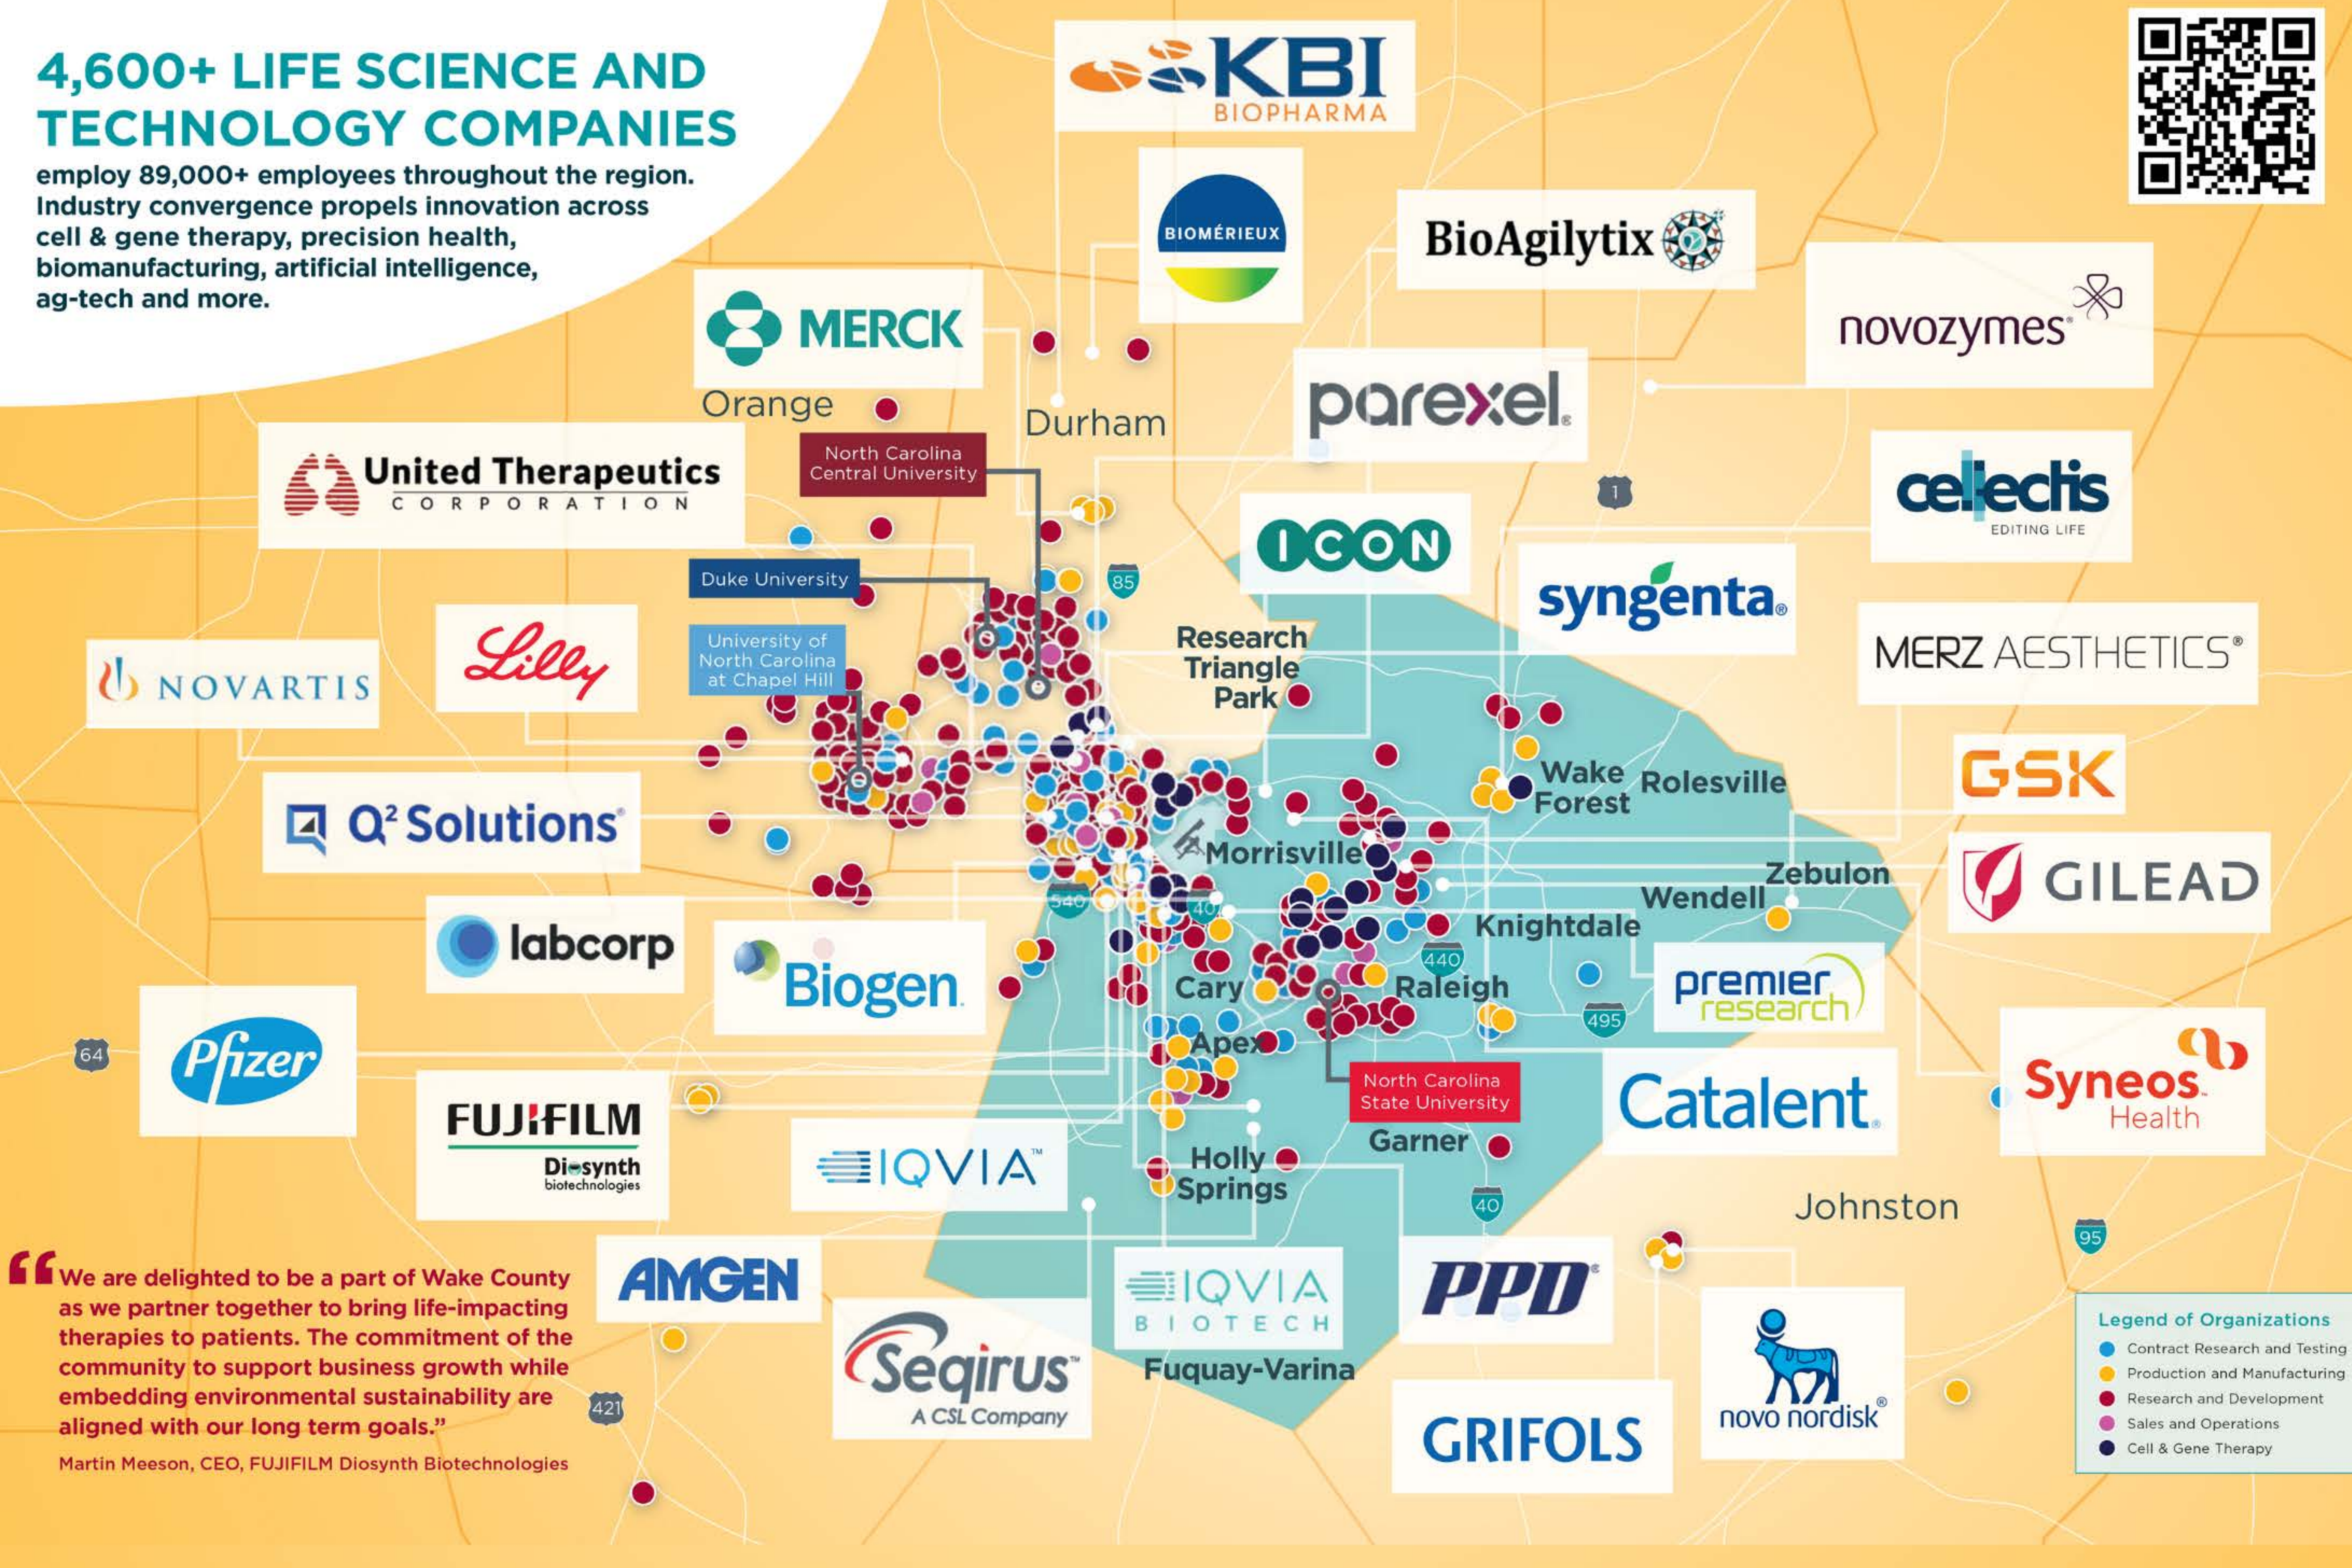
4,600+ LIFE SCIENCE AND TECHNOLOGY COMPANIES

employ 89,000+ employees throughout the region. Industry convergence propels innovation across cell & gene therapy, precision health, biomanufacturing, artificial intelligence, ag-tech and more.

KBI BIOPHARMA

BIOMÉRIEUX

BioAgilytix

novozymes

MERCK

parexel

Orange

Durham

North Carolina Central University

United Therapeutics CORPORATION

ICON

cellectis EDITING LIFE

syngenta

Duke University

University of North Carolina at Chapel Hill

Research Triangle Park

MERZ AESTHETICS

NOVARTIS

Lilly

GSK

Wake Forest

Rolesville

Q² Solutions

Morrisville

GILEAD

Zebulon

Wendell

Knightdale

labcorp

Biogen

premier research

Cary

Raleigh

Apex

Pfizer

Syneos Health

North Carolina State University

Catalent

FUJIFILM Diosynth biotechnologies

IQVIA

Garner

Holly Springs

Johnston

AMGEN

IQVIA BIOTECH

PPD

Seqirus A CSL Company

Fuquay-Varina

GRIFOLS

novo nordisk

"We are delighted to be a part of Wake County as we partner together to bring life-impacting therapies to patients. The commitment of the community to support business growth while embedding environmental sustainability are aligned with our long term goals."

Martin Meeson, CEO, FUJIFILM Diosynth Biotechnologies

Legend of Organizations
Contract Research and Testing
Production and Manufacturing
Research and Development
Sales and Operations
Cell & Gene Therapy

1
85
540
40
440
495
64
421
95